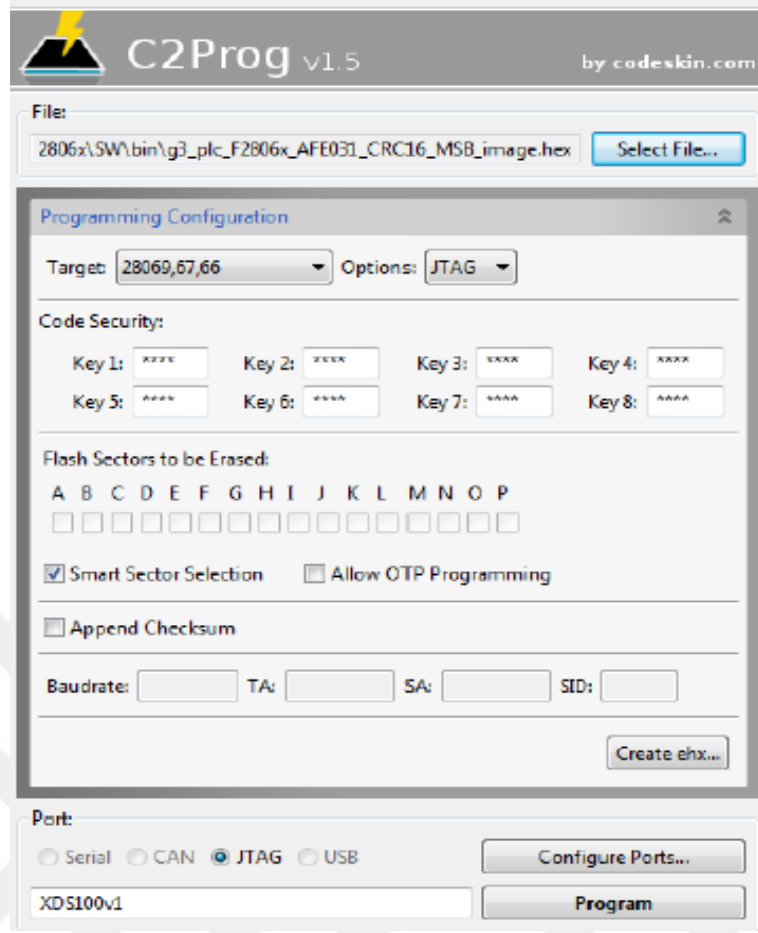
C2Prog v1.5

by codeskin.com

File:

2806x\SW\bin\g3_plc_F2806x_AFE031_CRC16_MSB_image.hex

Select File...

Programming Configuration

Target: 28069,67,66

Options: JTAG

Code Security:

Key 1: ****

Key 2: ****

Key 3: ****

Key 4: ****

Key 5: ****

Key 6: ****

Key 7: ****

Key 8: ****

Flash Sectors to be Erased:

A B C D E F G H I J K L M N O P

Smart Sector Selection

Allow OTP Programming

Append Checksum

Baudrate:

TA:

SA:

SID:

Create ehx...

Port:

Serial CAN JTAG USB

Configure Ports...

XDS100v1

Program